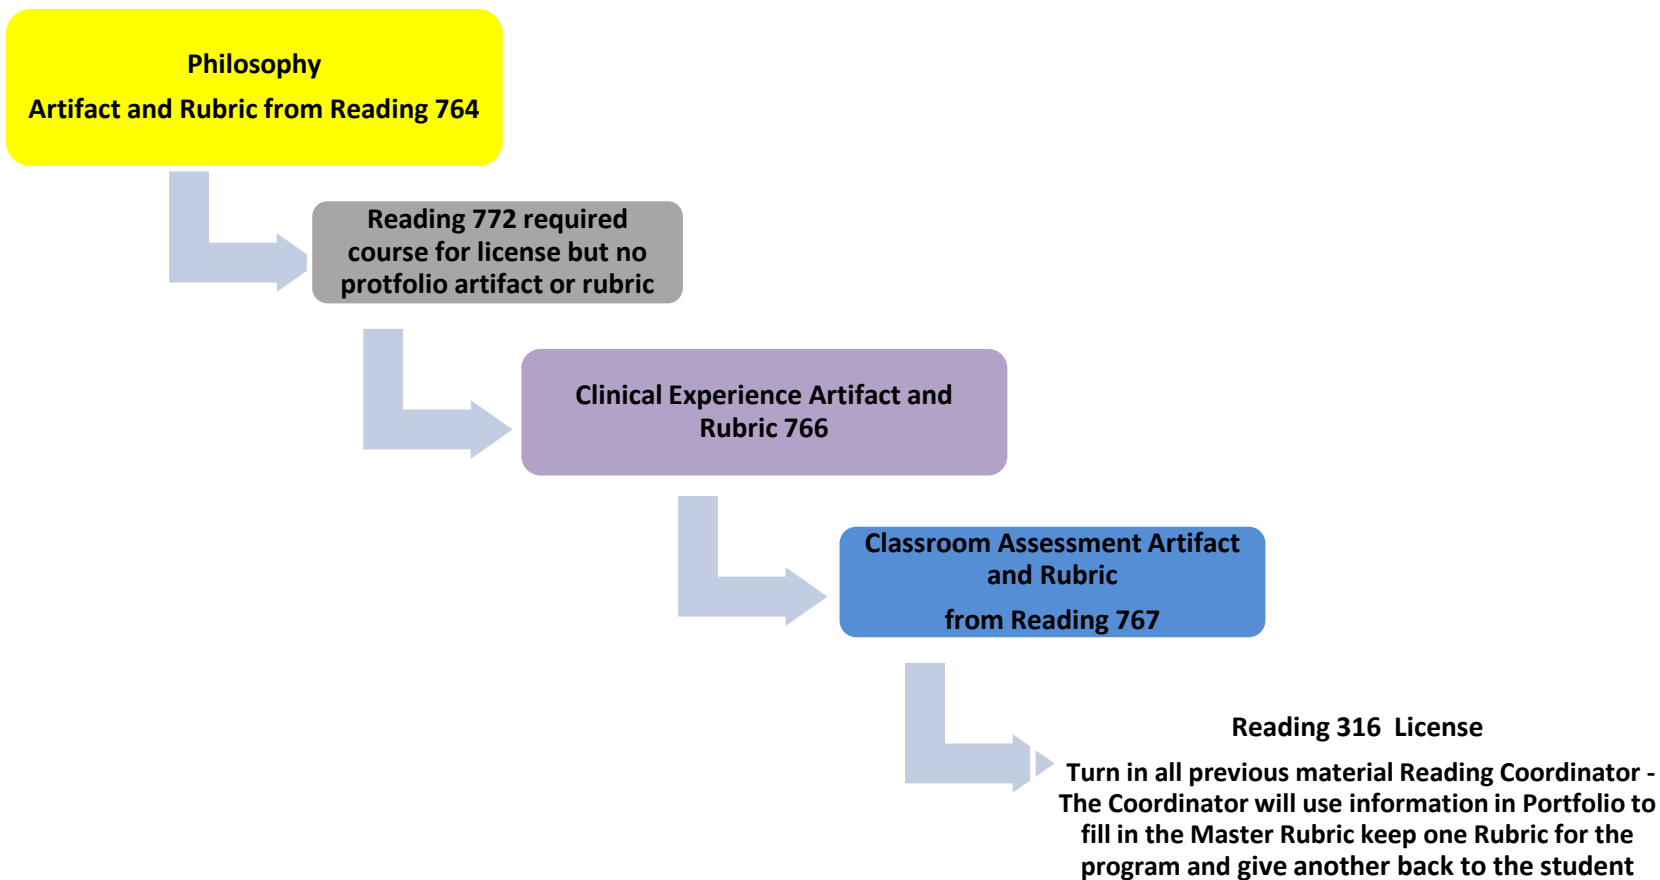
Philosophy

Artifact and Rubric from Reading 764

Reading 772 required course for license but no protfolio artifact or rubric

Clinical Experience Artifact and Rubric 766

Classroom Assessment Artifact and Rubric

from Reading 767

Reading 316 License

Turn in all previous material Reading Coordinator - The Coordinator will use information in Portfolio to fill in the Master Rubric keep one Rubric for the program and give another back to the student